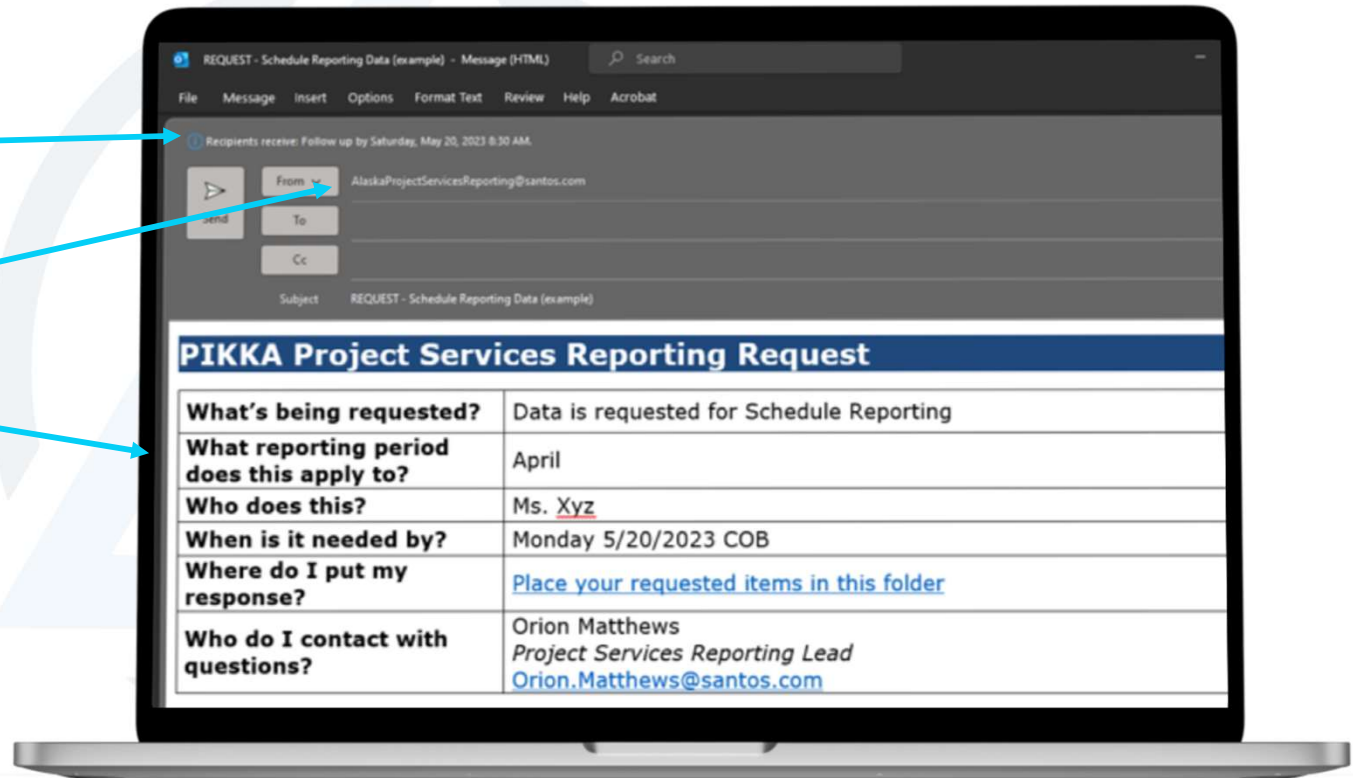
REQUEST - Schedule Reporting Data (example) - Message (HTML)

Search

File Message Insert Options Format Text Review Help Acrobat

Recipients receive: Follow up by Saturday, May 20, 2023 8:30 AM.

Send

From

AlaskaProjectServicesReporting@santos.com

To

Cc

Subject REQUEST - Schedule Reporting Data (example)

PIKKA Project Services Reporting Request

| What's being requested? | Data is requested for Schedule Reporting |
|---|---|
| What reporting period does this apply to? | April |
| Who does this? | Ms. Xyz |
| When is it needed by? | Monday 5/20/2023 COB |
| Where do I put my response? | Place your requested items in this folder |
| Who do I contact with questions? | Orion Matthews *Project Services Reporting Lead* Orion.Matthews@santos.com |